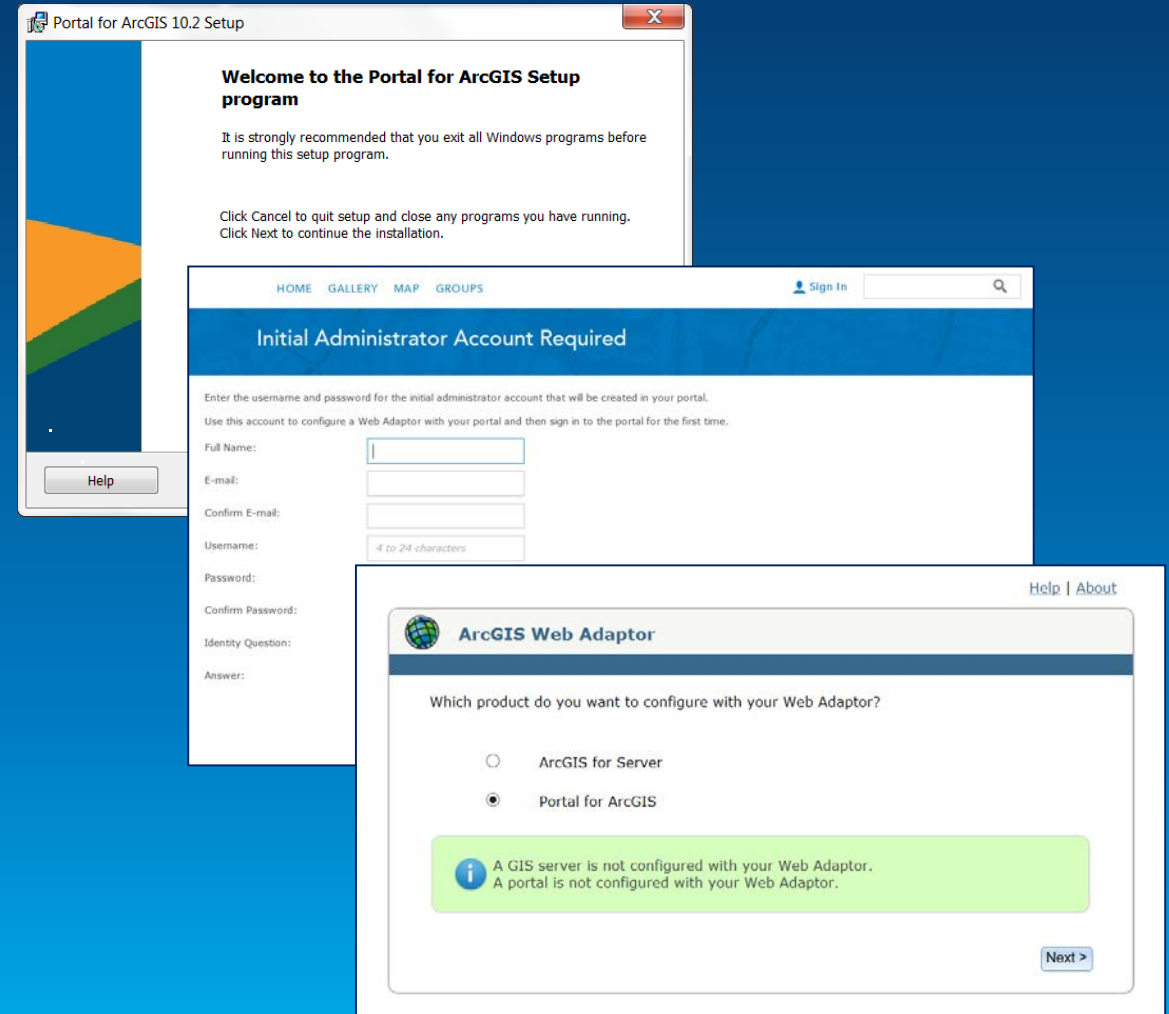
Portal for ArcGIS 10.2 Setup

Welcome to the Portal for ArcGIS Setup program

It is strongly recommended that you exit all Windows programs before running this setup program.

Click Cancel to quit setup and close any programs you have running. Click Next to continue the installation.

Help

HOME GALLERY MAP GROUPS

Sign In

Initial Administrator Account Required

Enter the username and password for the initial administrator account that will be created in your portal.

Use this account to configure a Web Adaptor with your portal and then sign in to the portal for the first time.

Full Name:

E-mail:

Confirm E-mail:

Username: 4 to 24 characters

Password:

Confirm Password:

Identity Question:

Answer:

Help | About

ArcGIS Web Adaptor

Which product do you want to configure with your Web Adaptor?

ArcGIS for Server

Portal for ArcGIS

A GIS server is not configured with your Web Adaptor.
A portal is not configured with your Web Adaptor.

Next >